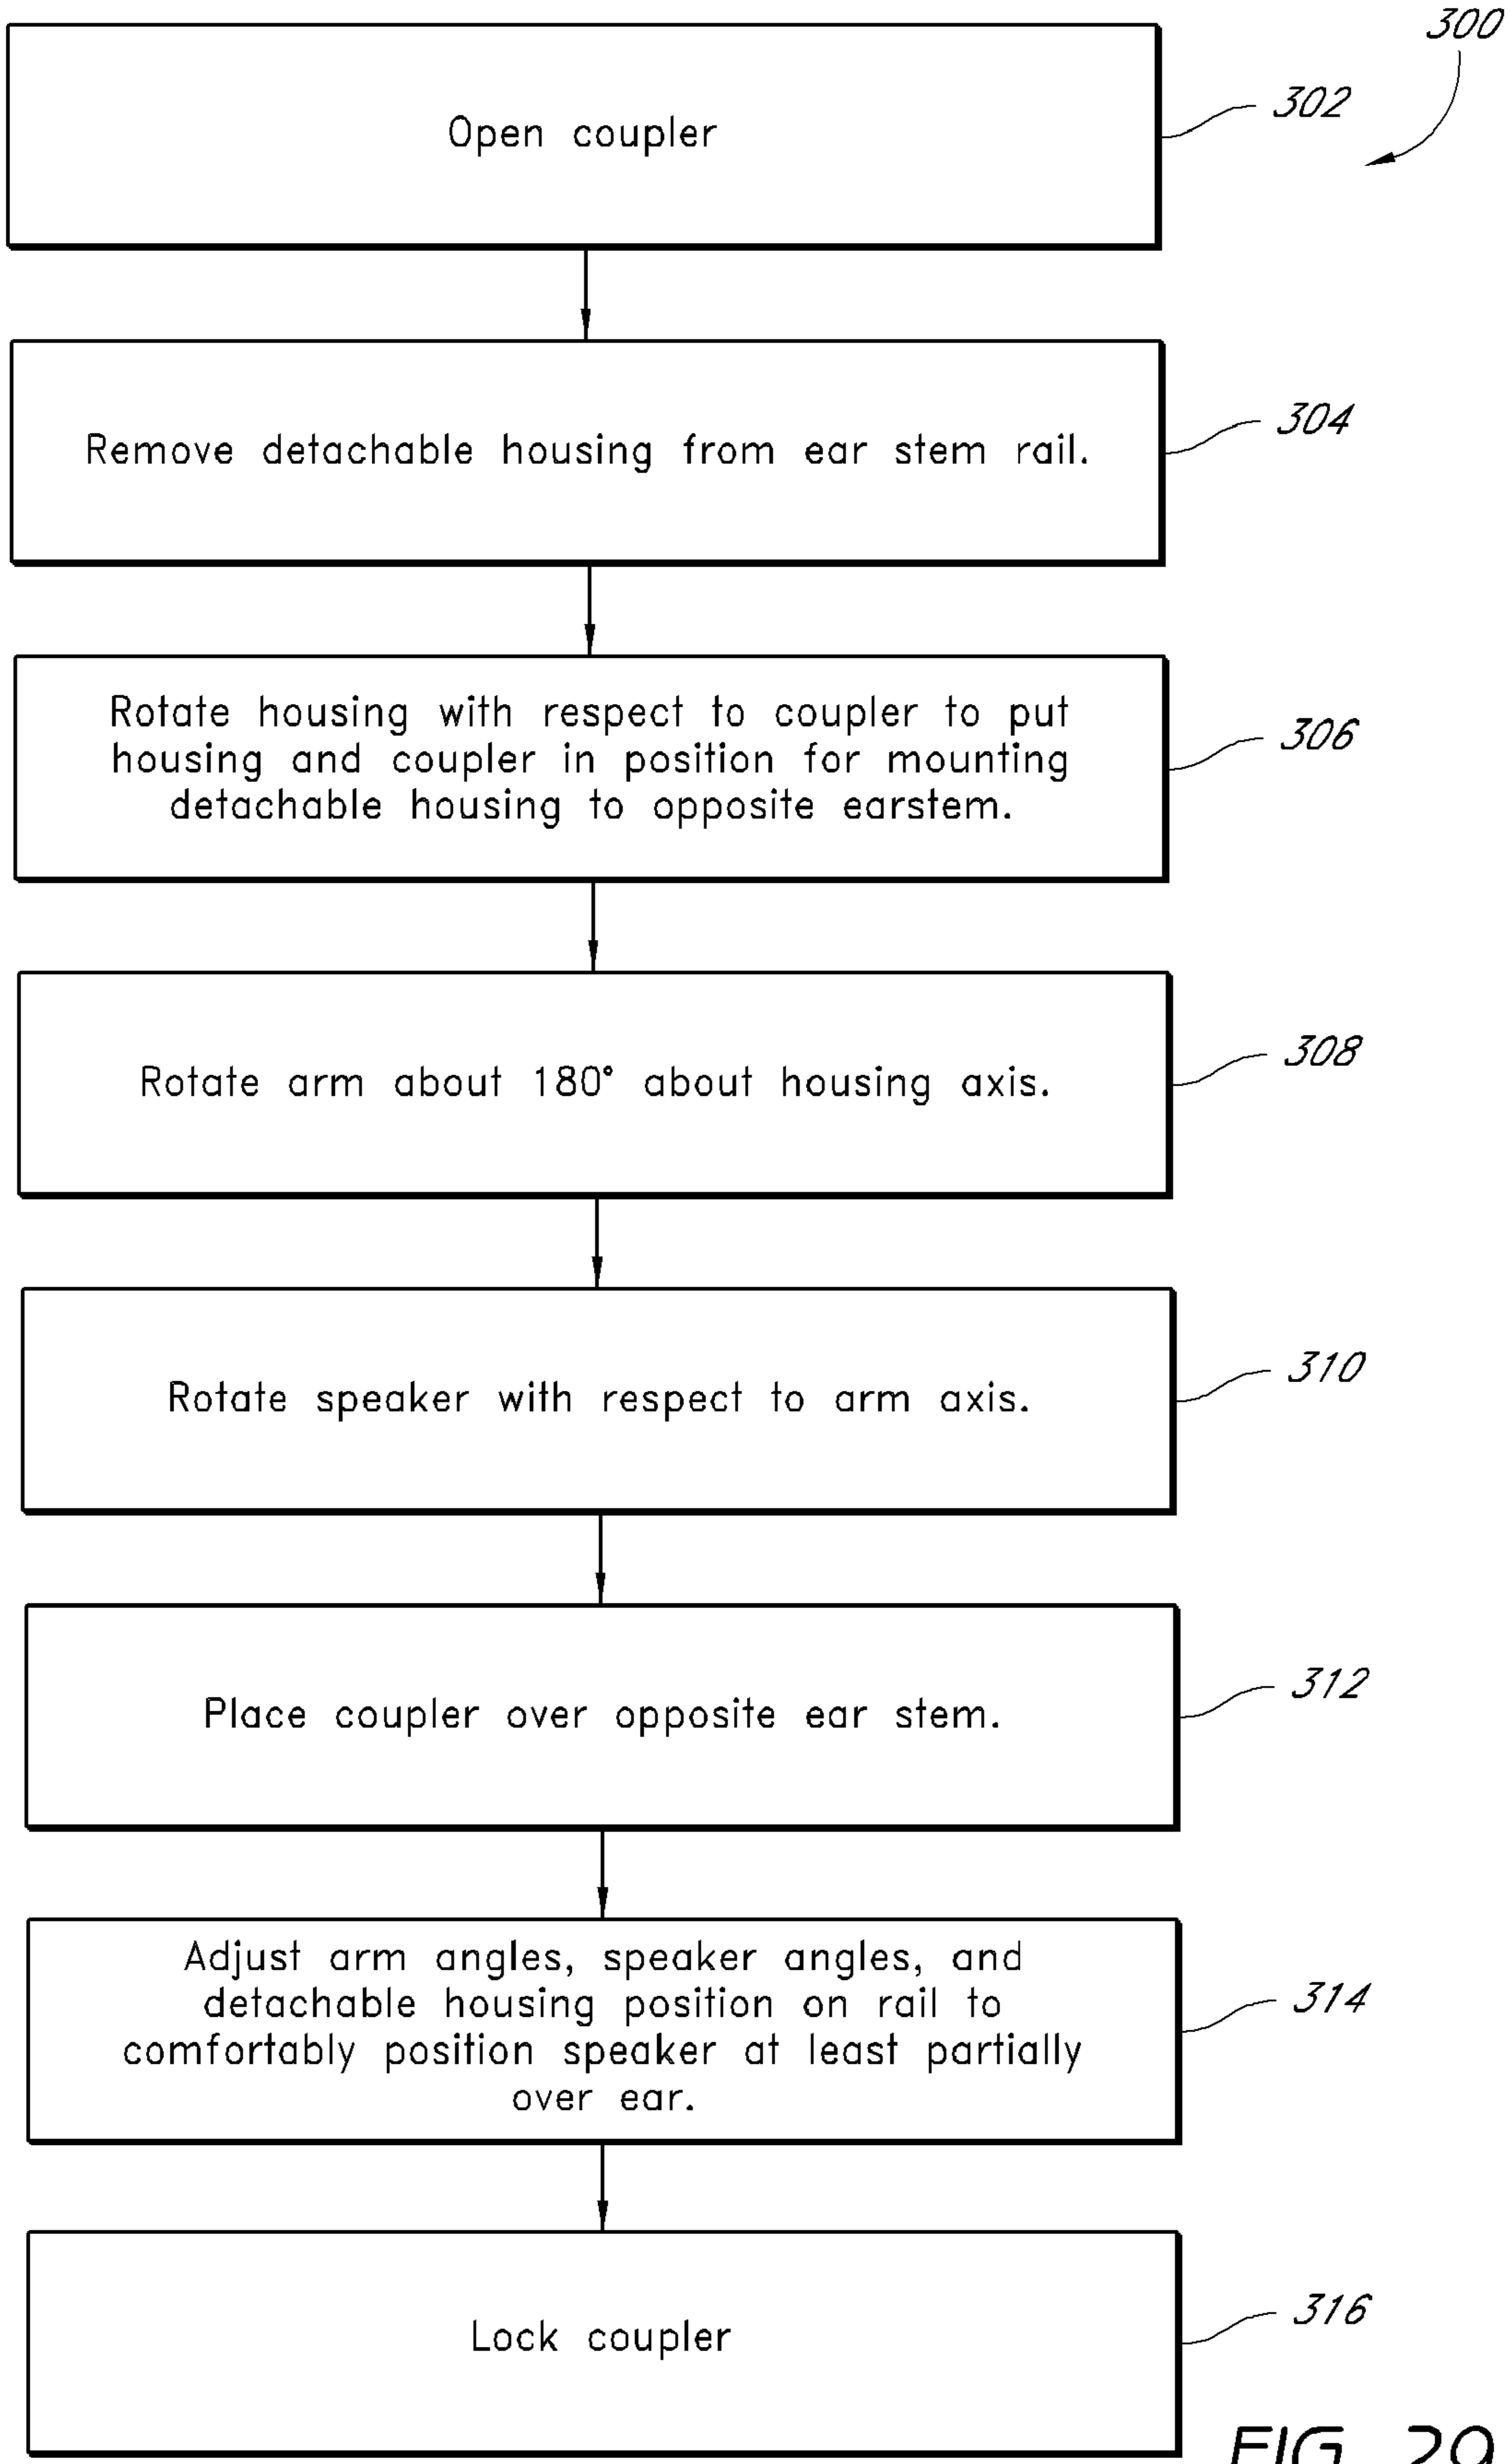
300

Open coupler

302

Remove detachable housing from ear stem rail.

304

Rotate housing with respect to coupler to put housing and coupler in position for mounting detachable housing to opposite earstem.

306

Rotate arm about 180° about housing axis.

308

Rotate speaker with respect to arm axis.

310

Place coupler over opposite ear stem.

312

Adjust arm angles, speaker angles, and detachable housing position on rail to comfortably position speaker at least partially over ear.

314

Lock coupler

316

FIG. 29